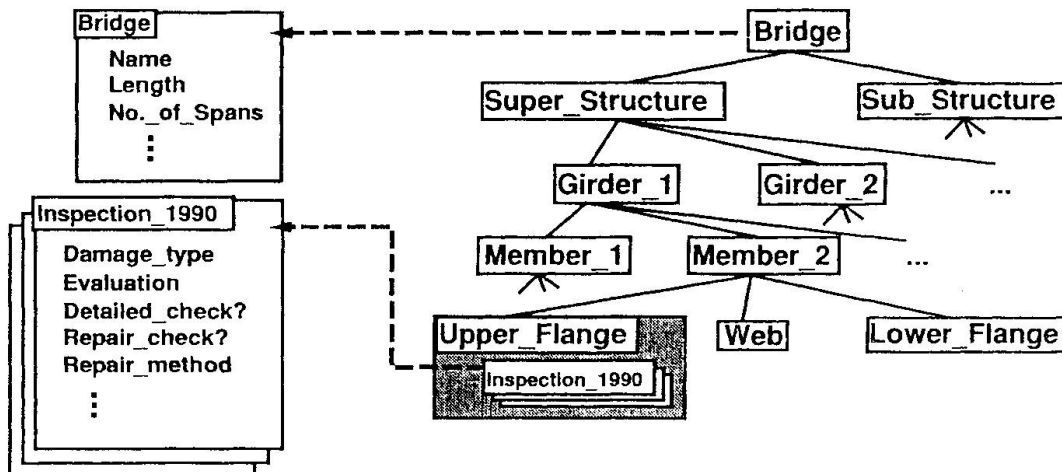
Bridge
Name
Length
No._of_Spans
⋮

Inspection_1990
Damage_type
Evaluation
Detailed_check?
Repair_check?
Repair_method
⋮

Bridge
Super_Structure
Sub_Structure
Girder_1
Girder_2
...
Member_1
Member_2
...
Upper_Flange
Web
Lower_Flange
Inspection_1990